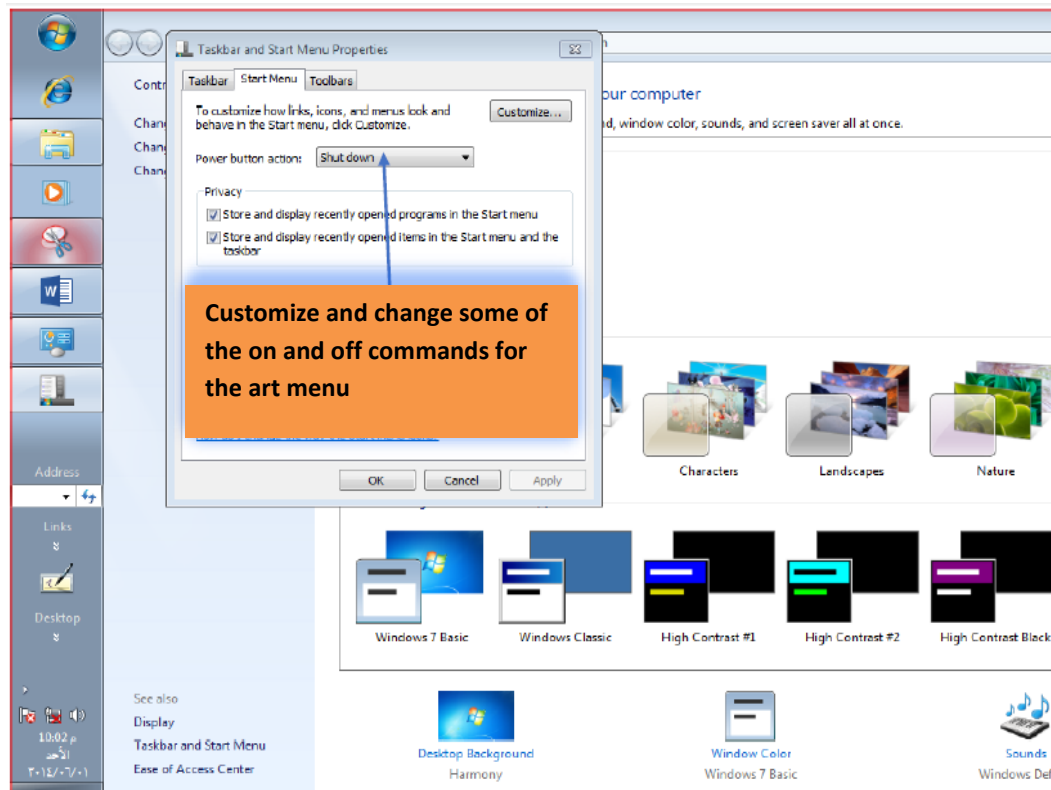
Taskbar and Start Menu Properties

Taskbar | Start Menu | Toolbars

To customize how links, icons, and menus look and behave in the Start menu, click Customize.

Customize...

Power button action: Shut down

Privacy

Store and display recently opened programs in the Start menu

Store and display recently opened items in the Start menu and the taskbar

Customize and change some of the on and off commands for the art menu

OK Cancel Apply

Contr

Chan

Chan

Chan

our computer

nd, window color, sounds, and screen saver all at once.

Characters

Landscapes

Nature

Windows 7 Basic

Windows Classic

High Contrast #1

High Contrast #2

High Contrast Black

Address

Links

Desktop

See also

Display

Taskbar and Start Menu

Ease of Access Center

Desktop Background

Harmony

Window Color

Windows 7 Basic

Sounds

Windows Def

10:02 م

الأحد

٢٠١٤/٠٦/٠١